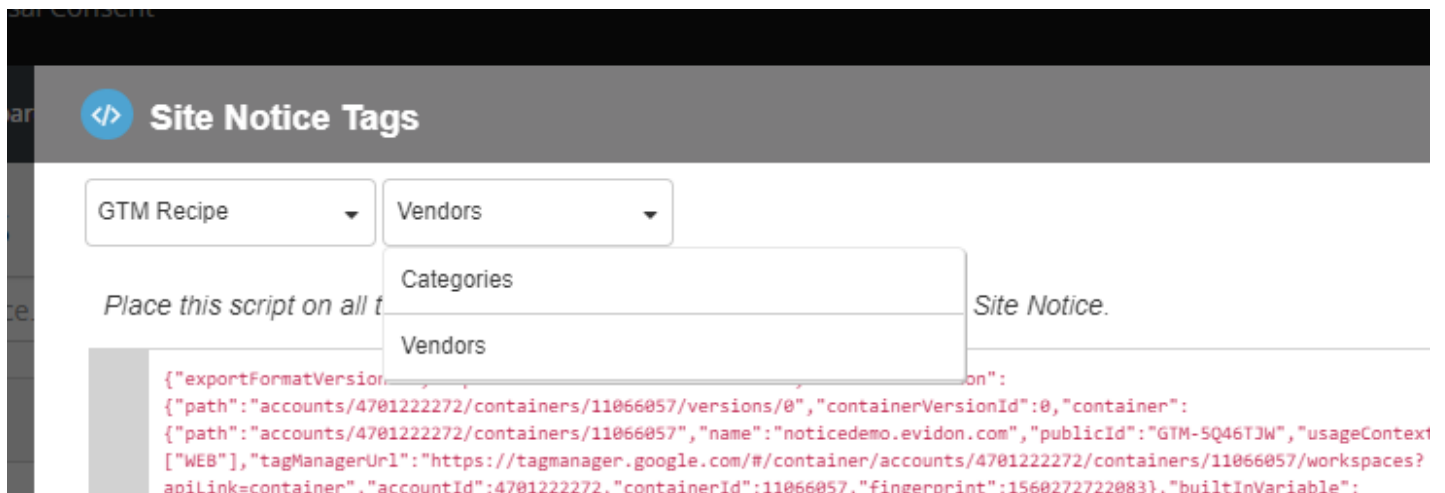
sal Consent

Site Notice Tags

GTM Recipe

Vendors

Categories

Vendors

Place this script on all t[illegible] Site Notice.

{"exportFormatVersio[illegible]on":
{"path":"accounts/4701222272/containers/11066057/versions/0","containerVersionId":0,"container":
{"path":"accounts/4701222272/containers/11066057","name":"noticedemo.evidon.com","publicId":"GTM-5Q46TJW","usageContext
["WEB"],"tagManagerUrl":"https://tagmanager.google.com/#/container/accounts/4701222272/containers/11066057/workspaces?
apiLink=container","accountId":4701222272,"containerId":11066057,"fingerprint":1560272722083},"builtInVariable":